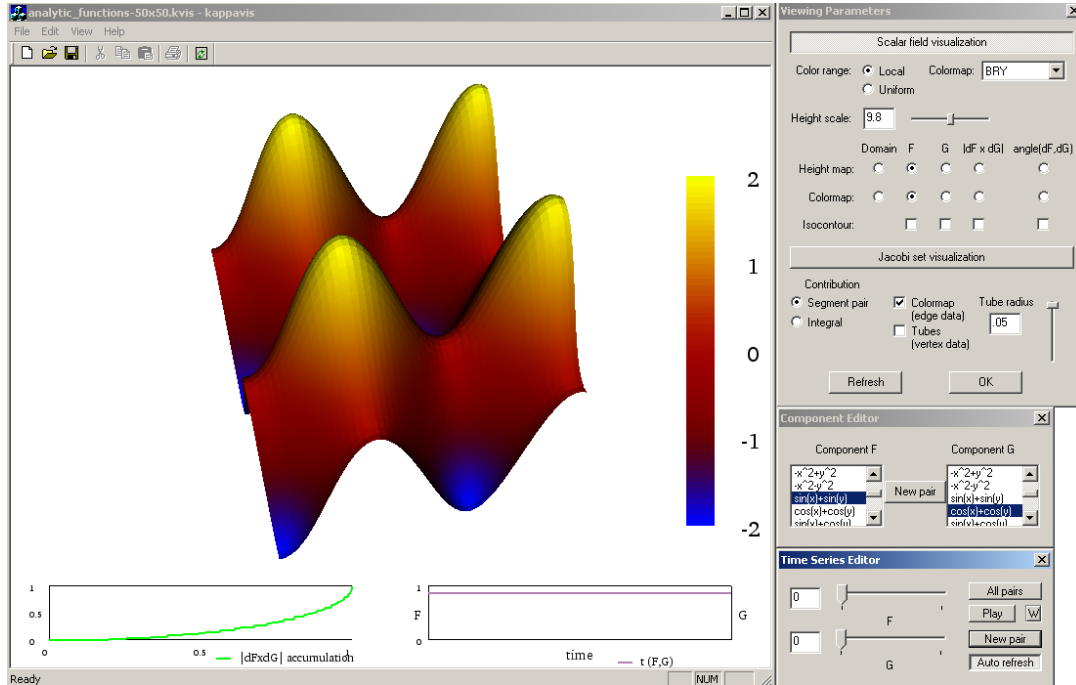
analytic_functions-50x50.kvis - kappavis

File Edit View Help

2

1

0

-1

-2

1

0.5

0

0

0.5

|dFxdG| accumulation

1

F

G

time

t (F,G)

Ready

NUM

Viewing Parameters

Scalar field visualization

Color range: Local Uniform

Colormap: BRY

Height scale: 9.8

Domain F G |dF x dG| angle(dF,dG)

Height map:

Colormap:

Isocontour:

Jacobi set visualization

Contribution

Segment pair

Integral

Colormap (edge data)

Tubes (vertex data)

Tube radius .05

Refresh

OK

Component Editor

Component F

Component G

-x^2+y^2
-x^2-y^2
sin(x)+sin(y)
cos(x)+cos(y)
sin(x)+cos(y)

New pair

-x^2+y^2
-x^2-y^2
sin(x)+sin(y)
cos(x)+cos(y)
sin(x)+cos(y)

Time Series Editor

0

F

0

G

All pairs

Play

W

New pair

Auto refresh